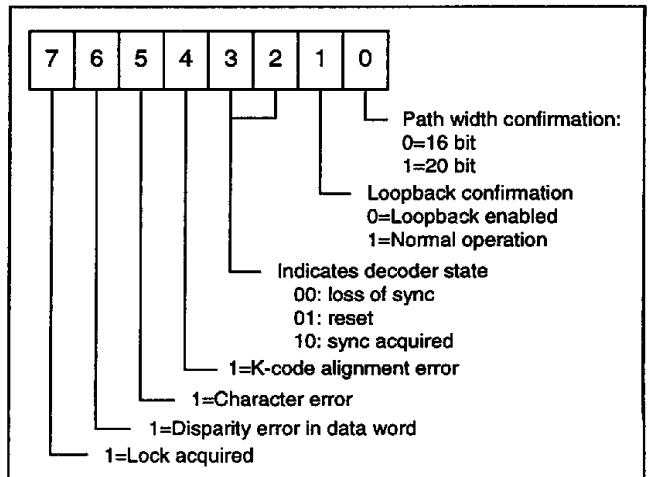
| 7 | 6 | 5 | 4 | 3 | 2 | 1 | 0 |
|---|---|---|---|---|---|---|---|

Path width confirmation:
0=16 bit
1=20 bit

Loopback confirmation
0=Loopback enabled
1=Normal operation

Indicates decoder state
00: loss of sync
01: reset
10: sync acquired

1=K-code alignment error

1=Character error

1=Disparity error in data word

1=Lock acquired